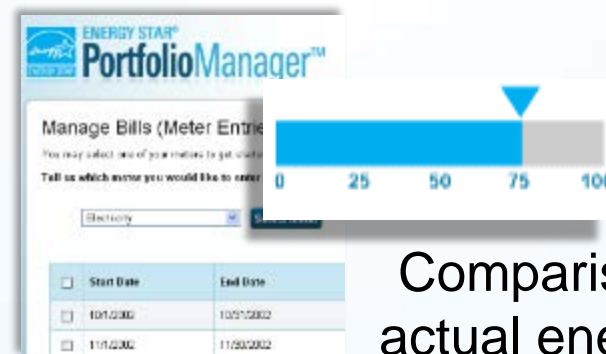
ENERGY STAR® PortfolioManager™

Manage Bills (Meter Entri

You may select one of your meters to get start

Tell us which meter you would like to enter

Electricity

| Start Date | End Date |
|---|---|
| 10/1/2002 | 10/31/2002 |
| 11/1/2002 | 11/30/2002 |

0 25 50 75 10

Comparis
actual ene